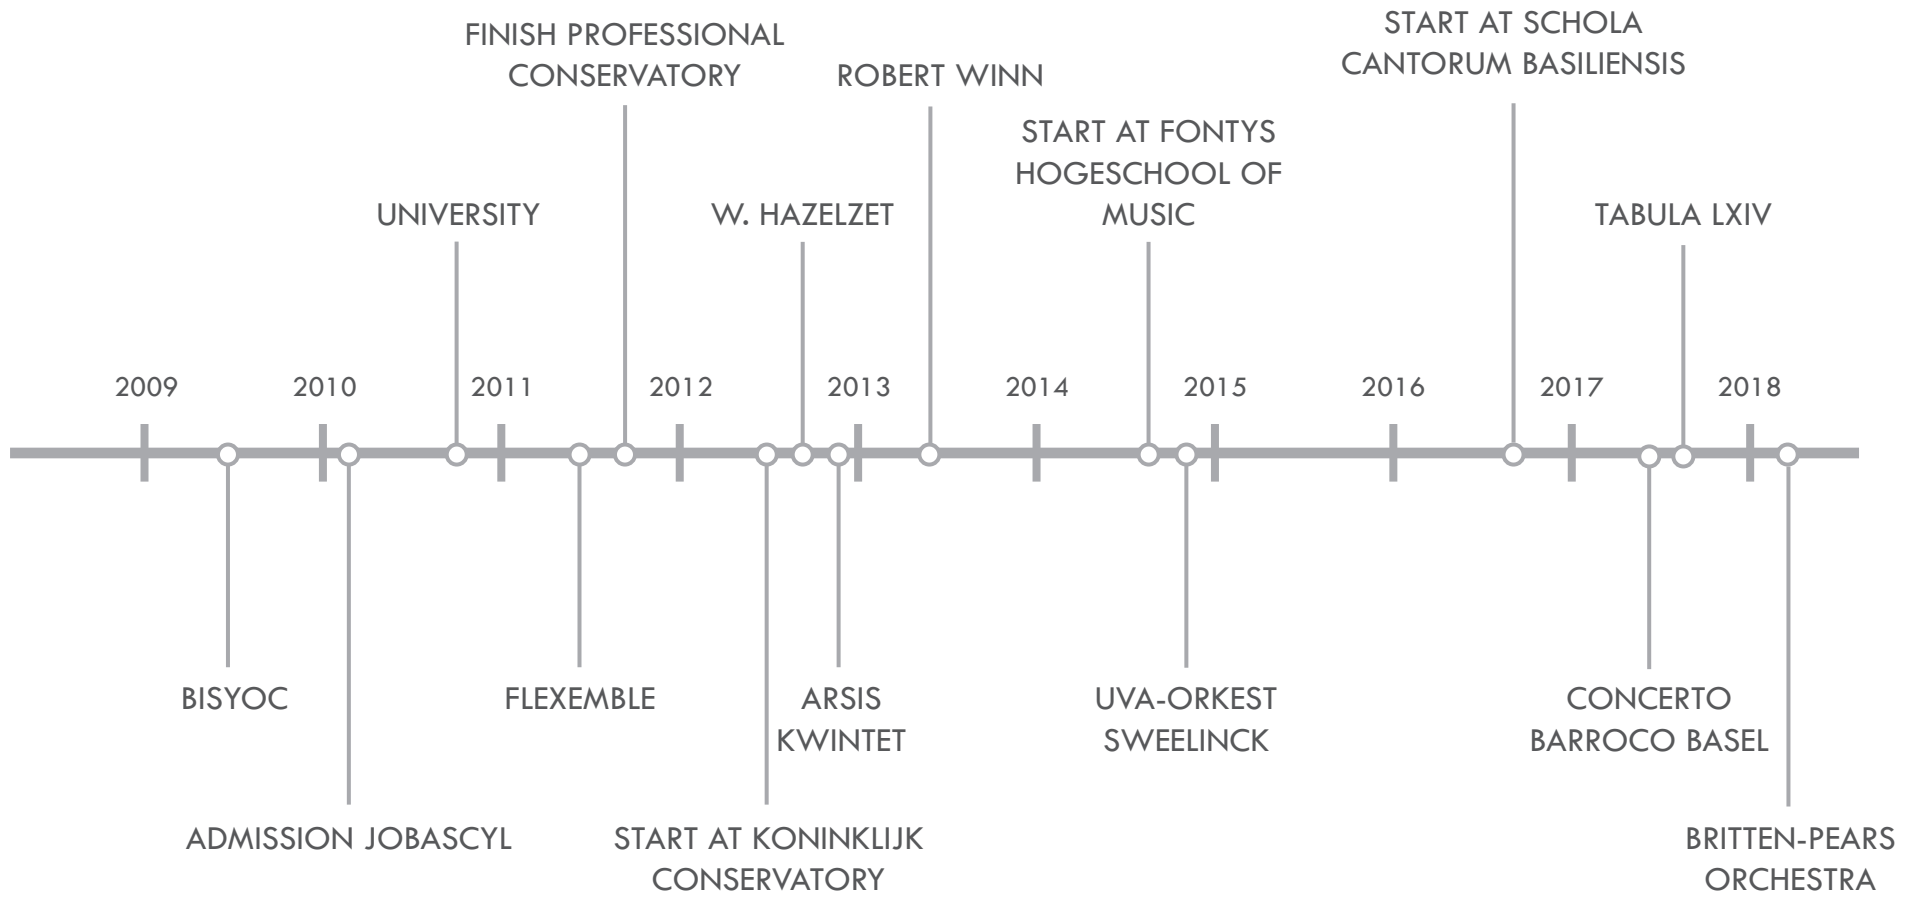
FINISH PROFESSIONAL CONSERVATORY

START AT SCHOLA CANTORUM BASILIENSIS

ROBERT WINN

START AT FONTYS HOGESCHOOL OF MUSIC

UNIVERSITY

W. HAZELZET

TABULA LXIV

2009

2010

2011

2012

2013

2014

2015

2016

2017

2018

BISYOC

FLEXEMBLE

ARSIS KWINTET

UVA-ORKEST SWEELINCK

CONCERTO BARROCO BASEL

ADMISSION JOBASCYL

START AT KONINKLIJK CONSERVATORY

BRITTEN-PEARS ORCHESTRA